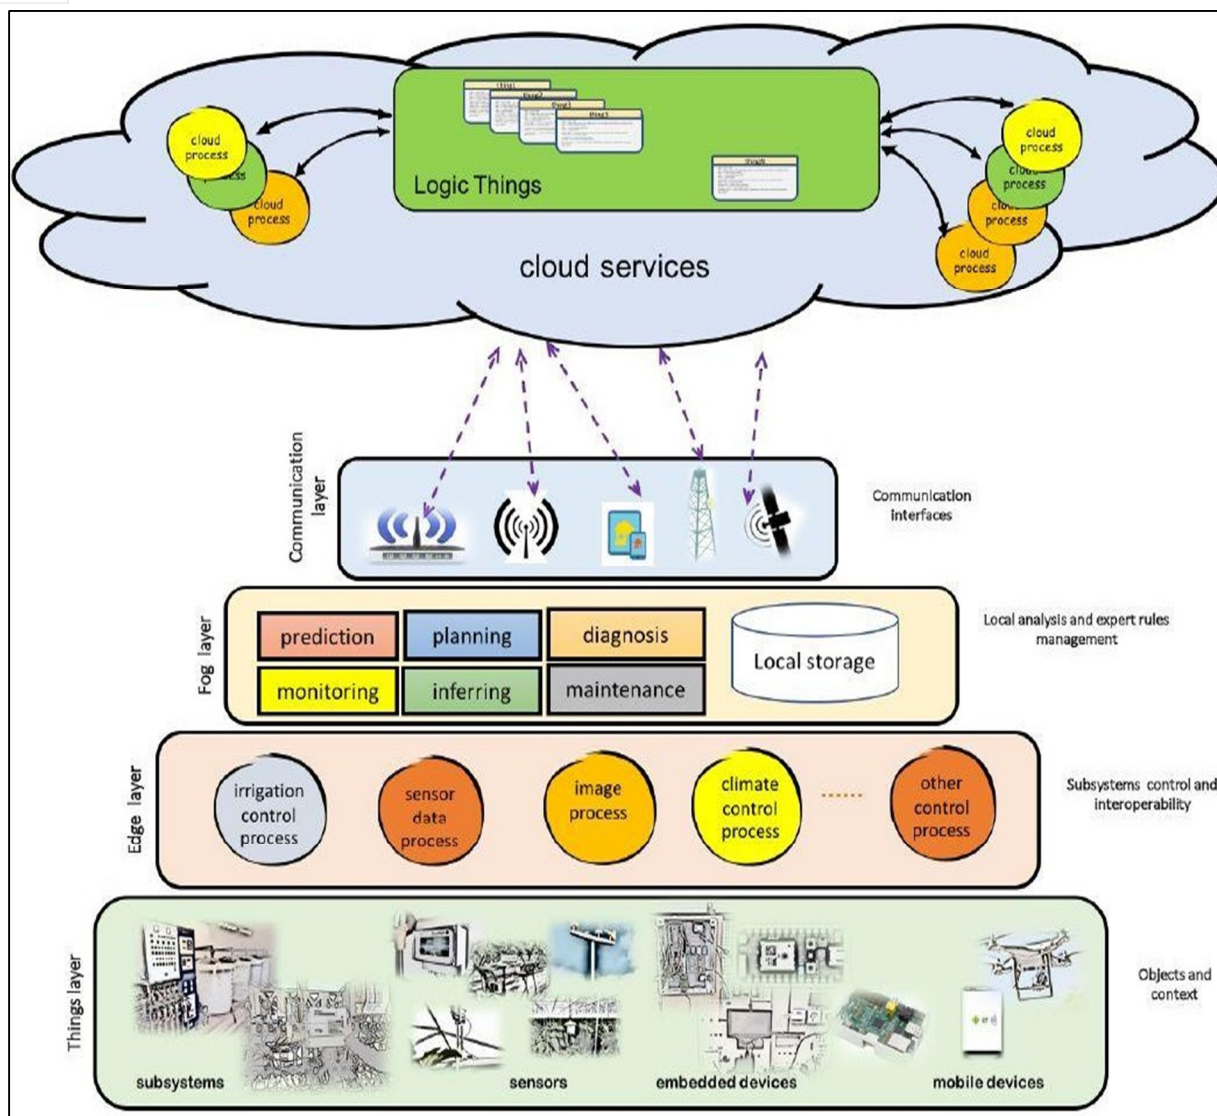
cloud process
process
cloud process

thing1
thing2
thing3
thing4
thingN

Logic Things

cloud process
cloud process
cloud process
cloud process

cloud services

Communication layer

Communication interfaces

Fog layer

| prediction | planning | diagnosis |
|---|---|---|
| monitoring | inferring | maintenance |

Local storage

Local analysis and expert rules management

Edge layer

irrigation control process

sensor data process

image process

climate control process

other control process

Subsystems control and interoperability

Things layer

subsystems

sensors

embedded devices

mobile devices

Objects and context